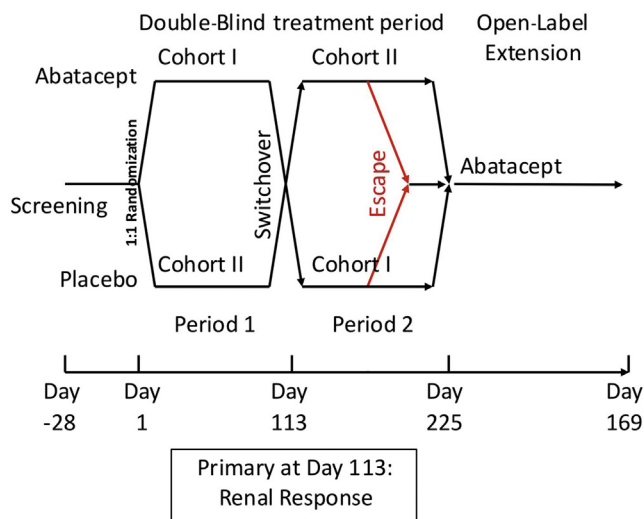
Double-Blind treatment period

Open-Label Extension

Abatacept

Cohort I

Cohort II

1:1 Randomization

Switchover

Escape

Abatacept

Screening

Placebo

Cohort II

Cohort I

Period 1

Period 2

Day -28

Day 1

Day 113

Day 225

Day 169

Primary at Day 113: Renal Response